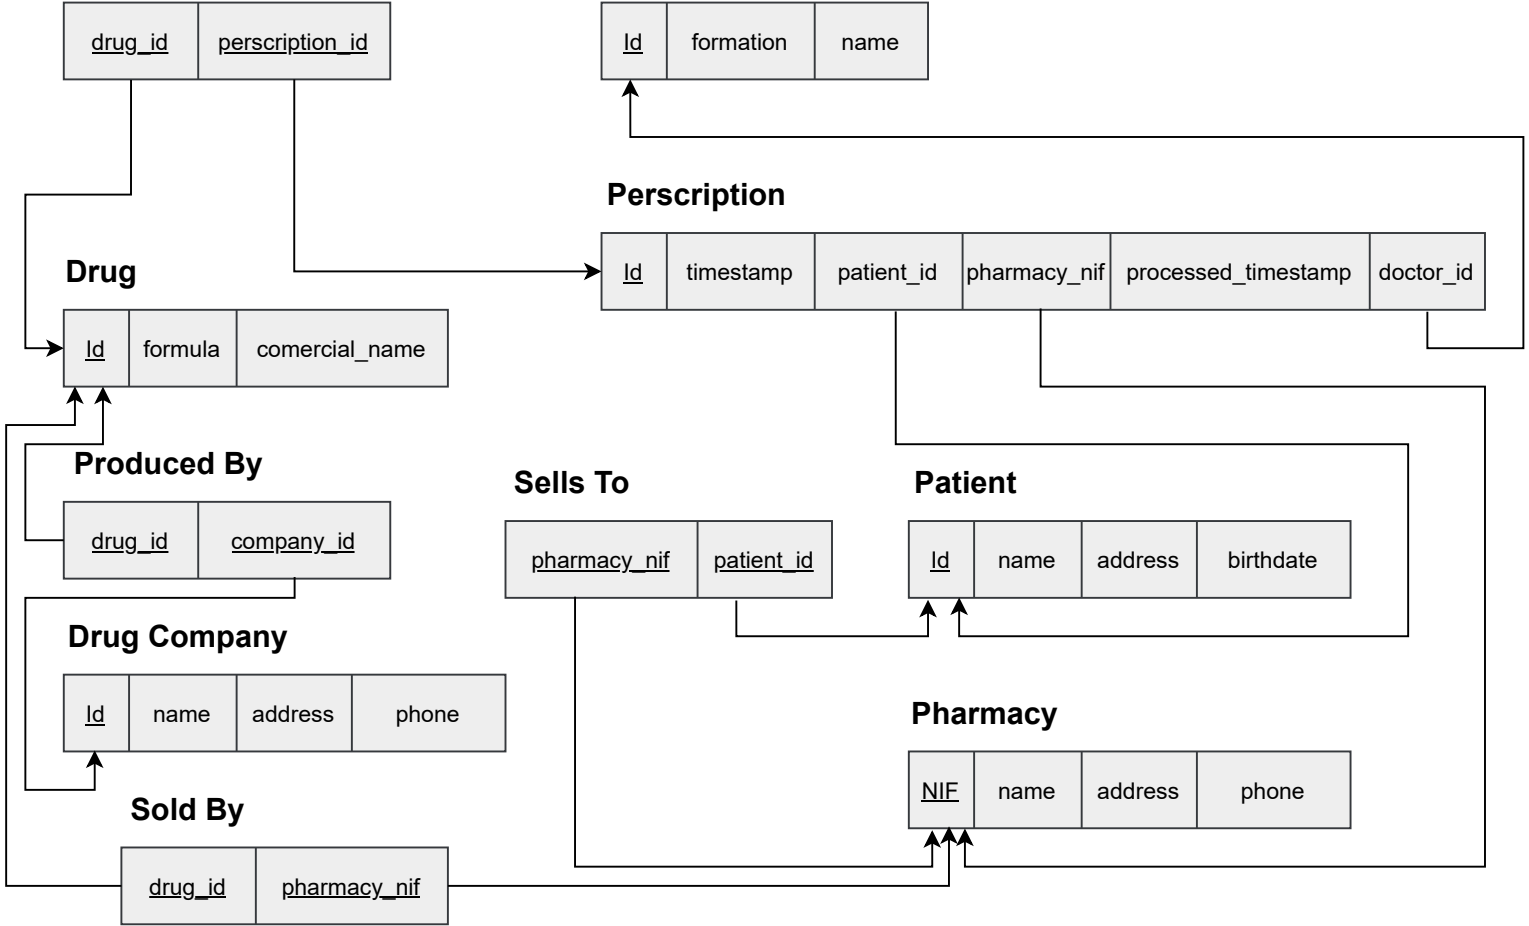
| drug_id | perscription_id |
|---|---|

| Id | formation | name |
|---|---|---|

Perscription

| Id | timestamp | patient_id | pharmacy_nif | processed_timestamp | doctor_id |
|---|---|---|---|---|---|

Drug

| Id | formula | comercial_name |
|---|---|---|

Produced By

| drug_id | company_id |
|---|---|

Sells To

| pharmacy_nif | patient_id |
|---|---|

Patient

| Id | name | address | birthdate |
|---|---|---|---|

Drug Company

| Id | name | address | phone |
|---|---|---|---|

Pharmacy

| NIF | name | address | phone |
|---|---|---|---|

Sold By

| drug_id | pharmacy_nif |
|---|---|